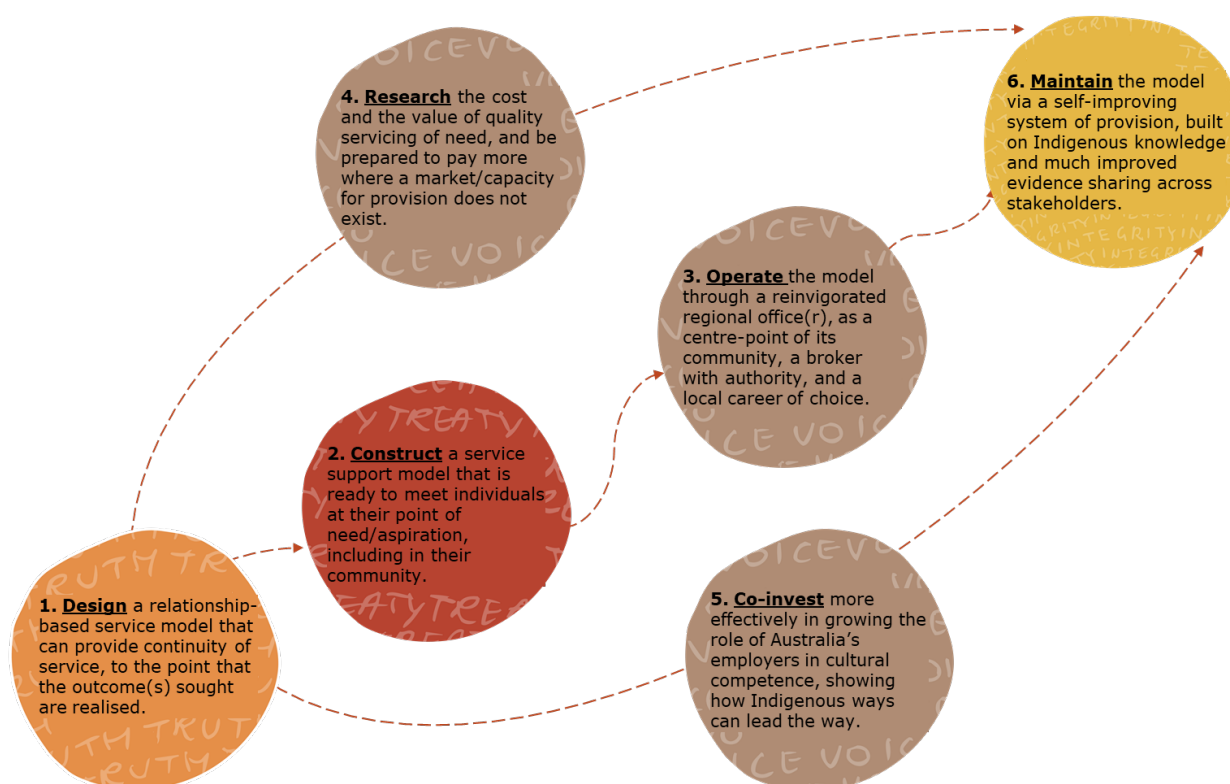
4. Research the cost and the value of quality servicing of need, and be prepared to pay more where a market/capacity for provision does not exist.

6. Maintain the model via a self-improving system of provision, built on Indigenous knowledge and much improved evidence sharing across stakeholders.

3. Operate the model through a reinvigorated regional office(r), as a centre-point of its community, a broker with authority, and a local career of choice.

2. Construct a service support model that is ready to meet individuals at their point of need/aspiration, including in their community.

1. Design a relationship-based service model that can provide continuity of service, to the point that the outcome(s) sought are realised.

5. Co-invest more effectively in growing the role of Australia's employers in cultural competence, showing how Indigenous ways can lead the way.

VOICE VOICE TREATY TREATY TRUTH TRUTH INTEGRITY INTEGRITY